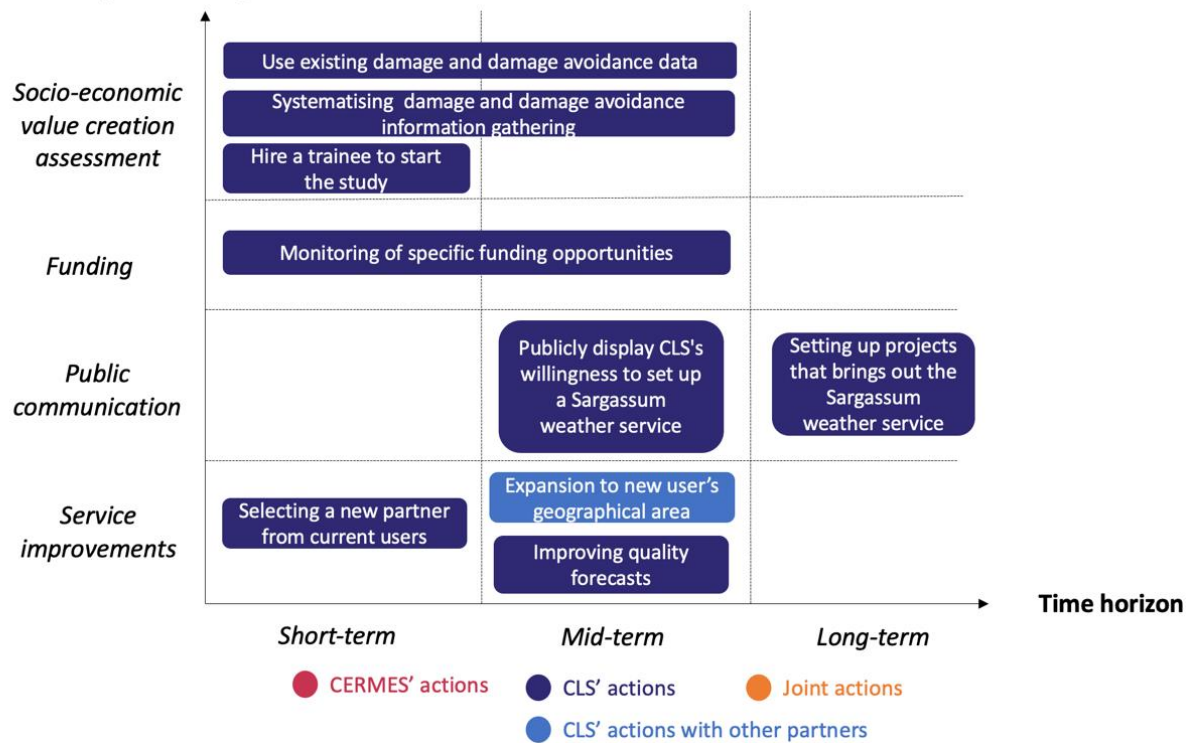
Socio-economic value creation assessment

Use existing damage and damage avoidance data

Systematising damage and damage avoidance information gathering

Hire a trainee to start the study

Funding

Monitoring of specific funding opportunities

Public communication

Publicly display CLS's willingness to set up a Sargassum weather service

Setting up projects that brings out the Sargassum weather service

Service improvements

Selecting a new partner from current users

Expansion to new user's geographical area

Improving quality forecasts

Time horizon

Short-term

Mid-term

Long-term

CERMES' actions

CLS' actions

Joint actions

CLS' actions with other partners